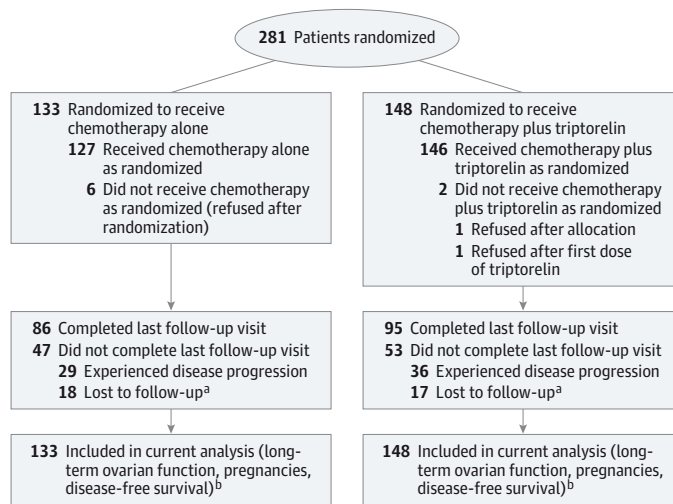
281 Patients randomized

133 Randomized to receive chemotherapy alone
127 Received chemotherapy alone as randomized
6 Did not receive chemotherapy as randomized (refused after randomization)

86 Completed last follow-up visit
47 Did not complete last follow-up visit
29 Experienced disease progression
18 Lost to follow-up$^a$

133 Included in current analysis (long-term ovarian function, pregnancies, disease-free survival)$^b$

148 Randomized to receive chemotherapy plus triptorelin
146 Received chemotherapy plus triptorelin as randomized
2 Did not receive chemotherapy plus triptorelin as randomized
1 Refused after allocation
1 Refused after first dose of triptorelin

95 Completed last follow-up visit
53 Did not complete last follow-up visit
36 Experienced disease progression
17 Lost to follow-up$^a$

148 Included in current analysis (long-term ovarian function, pregnancies, disease-free survival)$^b$